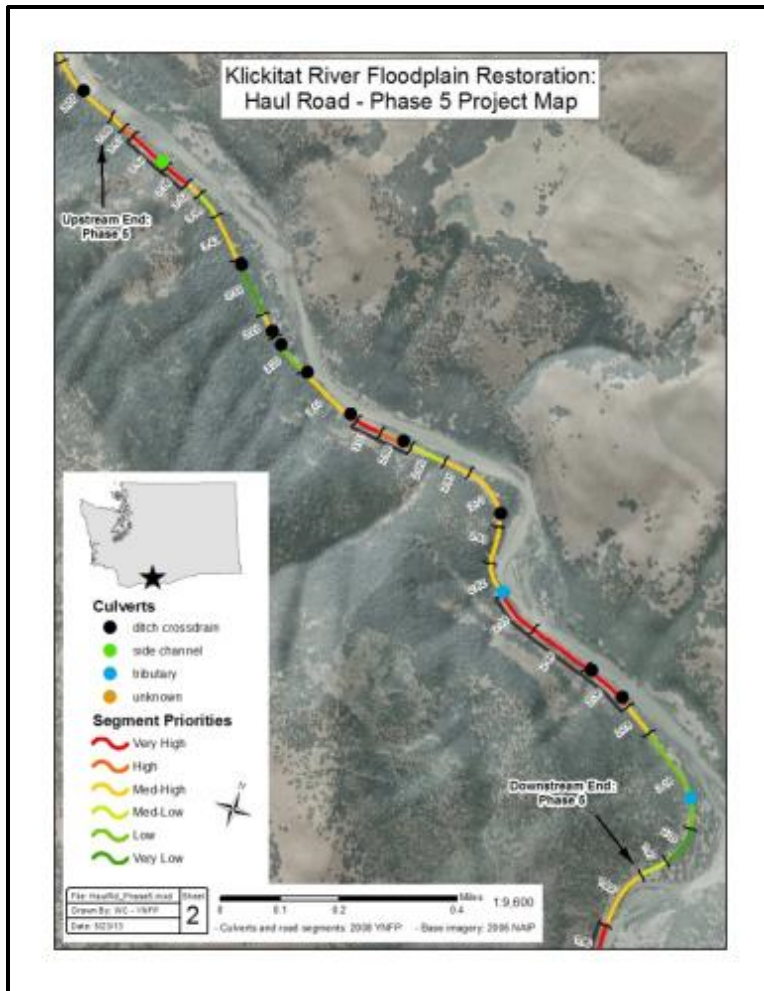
Klickitat River Floodplain Restoration:
Haul Road - Phase 5 Project Map

Upstream End: Phase 5

Downstream End: Phase 5

Culverts
ditch crossdrain
side channel
tributary
unknown

Segment Priorities
Very High
High
Med-High
Med-Low
Low
Very Low

N

| File: HaulRd_Phase5.mxd | Sheet |
|---|---|
| Drawn By: WC - YNFP | 2 |
| Date: 5/23/13 | |

0 0.1 0.2 0.4 Miles
1:9,600

- Culverts and road segments: 2008 YNFP - Base imagery: 2006 NAIP